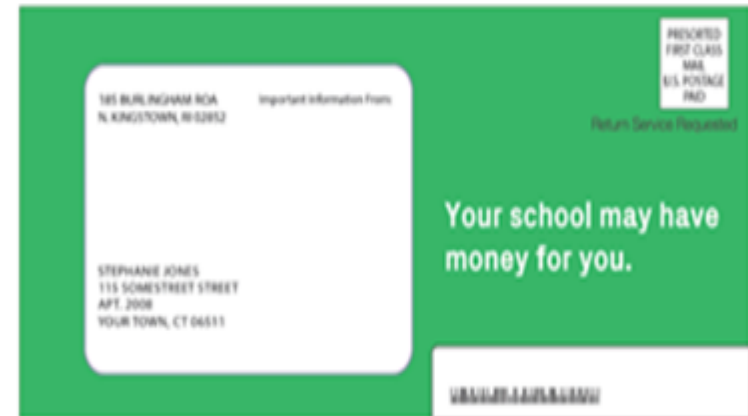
PRESORTED FIRST CLASS MAIL U.S. POSTAGE PAID

Return Service Requested

185 BURLINGHAM ROA
N. KINGSTOWN, RI 02852

Important Information From:

STEPHANIE JONES
115 SOMESTREET STREET
APT. 2008
YOUR TOWN, CT 06511

Your school may have money for you.